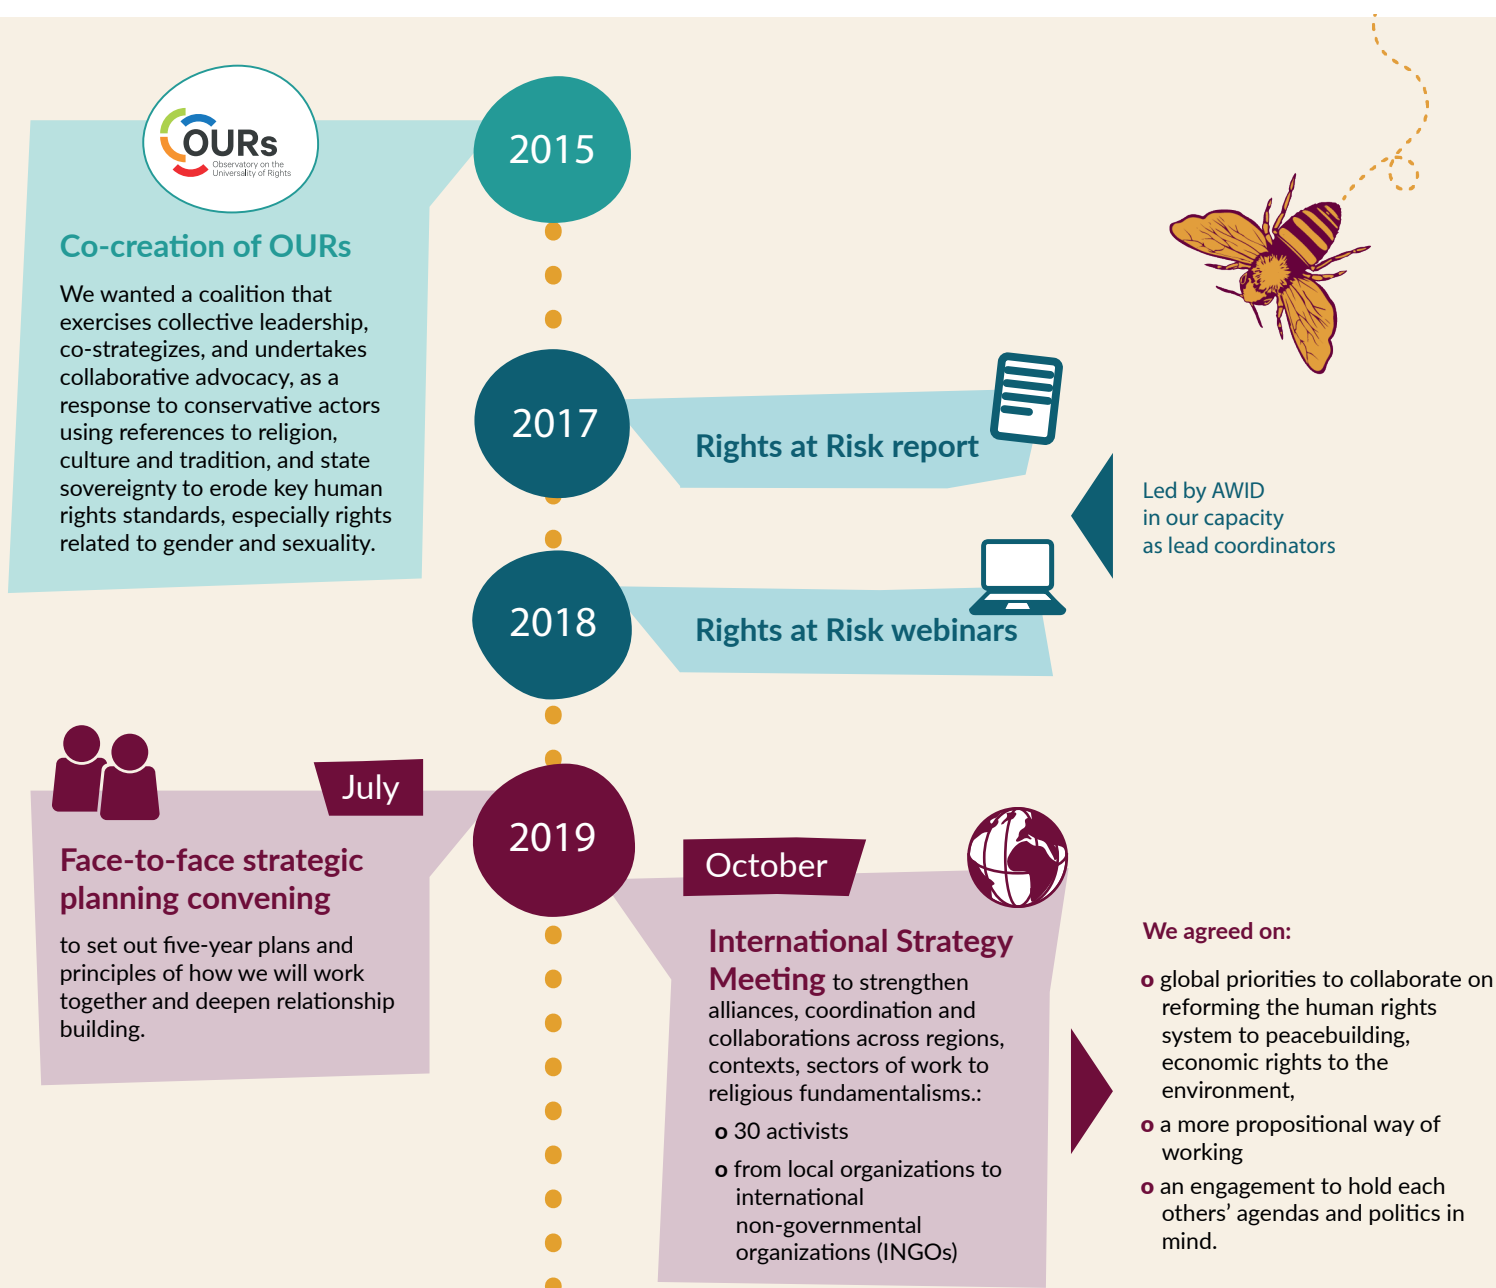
OURs
Observatory on the Universality of Rights

2015

Co-creation of OURs

We wanted a coalition that exercises collective leadership, co-strategizes, and undertakes collaborative advocacy, as a response to conservative actors using references to religion, culture and tradition, and state sovereignty to erode key human rights standards, especially rights related to gender and sexuality.

2017

Rights at Risk report

Led by AWID in our capacity as lead coordinators

2018

Rights at Risk webinars

July

2019

Face-to-face strategic planning convening

to set out five-year plans and principles of how we will work together and deepen relationship building.

October

International Strategy Meeting to strengthen alliances, coordination and collaborations across regions, contexts, sectors of work to religious fundamentalisms.:

o 30 activists

o from local organizations to international non-governmental organizations (INGOs)

We agreed on:

o global priorities to collaborate on reforming the human rights system to peacebuilding, economic rights to the environment,

o a more propositional way of working

o an engagement to hold each others' agendas and politics in mind.